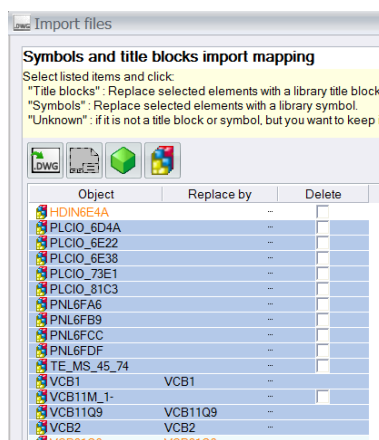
DWG Import files

Symbols and title blocks import mapping

Select listed items and click:
"Title blocks" : Replace selected elements with a library title block
"Symbols" : Replace selected elements with a library symbol.
"Unknown" : if it is not a title block or symbol, but you want to keep i

DWG

| Object | Replace by | Delete |
|---|---|---|
| HDIN6E4A | ... | |
| PLCIO_6D4A | ... | |
| PLCIO_6E22 | ... | |
| PLCIO_6E38 | ... | |
| PLCIO_73E1 | ... | |
| PLCIO_81C3 | ... | |
| PNL6FA6 | ... | |
| PNL6FB9 | ... | |
| PNL6FCC | ... | |
| PNL6FDF | ... | |
| TE_MS_45_74 | ... | |
| VCB1 | VCB1 ... | |
| VCB11M_1- | ... | |
| VCB11Q9 | VCB11Q9 ... | |
| VCB2 | VCB2 ... | |
| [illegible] | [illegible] | |